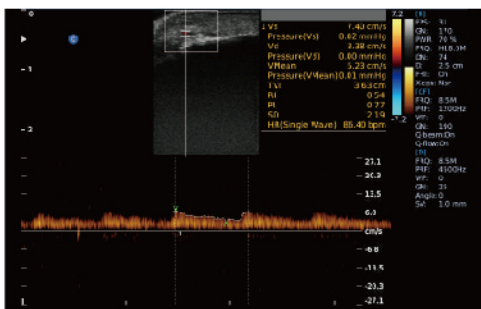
0
C
-1
-2
Vs 7.40 cm/s
Pressure(Vs) 0.02 mmHg
Vd 3.38 cm/s
Pressure(Vd) 0.00 mmHg
VMean 5.23 cm/s
Pressure(VMean) 0.01 mmHg
TVI 3.63 cm
RI 0.54
PI 0.77
SD 2.19
HR(Single Wave) 86.40 bpm
7.2
-7.2
[B]
FRQ: 9
GN: 110
PWR: 76 %
FRQ: HLB.3M
DN: 74
D: 2.5 cm
FR: On
Xbeam: Nar
[CF]
FRQ: 8.5M
PRF: 1700Hz
WF: 0
GN: 190
Q-beam:On
Q-flow:On
[PW]
FRQ: 8.5M
PRF: 4500Hz
WF: 0
GN: 31
Angle: 0
SV: 1.0 mm
27.1
20.3
13.5
6.8
cm/s
-6.8
-13.5
-20.3
-27.1